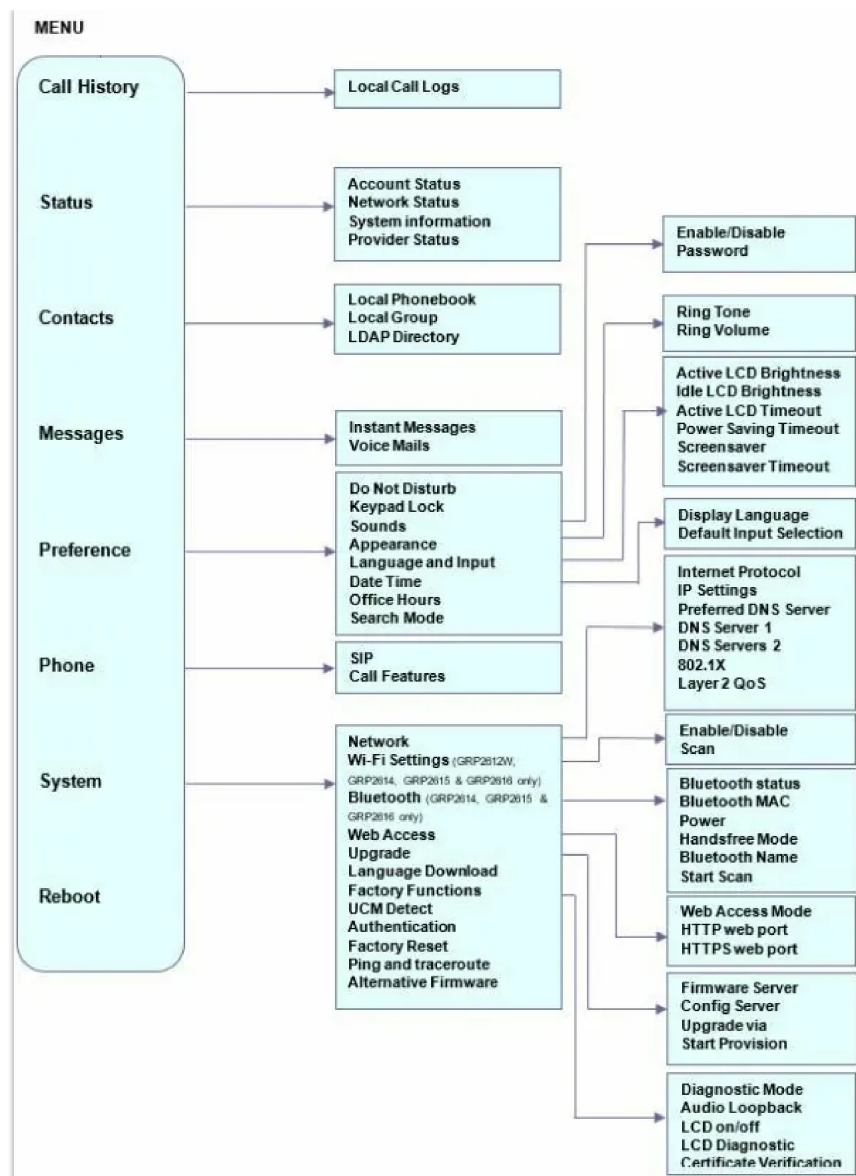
MENU

Call History

Status

Contacts

Messages

Preference

Phone

System

Reboot

Local Call Logs

Account Status
Network Status
System information
Provider Status

Local Phonebook
Local Group
LDAP Directory

Instant Messages
Voice Mails

Do Not Disturb
Keypad Lock
Sounds
Appearance
Language and Input
Date Time
Office Hours
Search Mode

SIP
Call Features

Network
Wi-Fi Settings (GRP2612W, GRP2614, GRP2615 & GRP2616 only)
Bluetooth (GRP2614, GRP2615 & GRP2616 only)
Web Access
Upgrade
Language Download
Factory Functions
UCM Detect
Authentication
Factory Reset
Ping and traceroute
Alternative Firmware

Enable/Disable
Password

Ring Tone
Ring Volume

Active LCD Brightness
Idle LCD Brightness
Active LCD Timeout
Power Saving Timeout
Screensaver
Screensaver Timeout

Display Language
Default Input Selection

Internet Protocol
IP Settings
Preferred DNS Server
DNS Server 1
DNS Servers 2
802.1X
Layer 2 QoS

Enable/Disable
Scan

Bluetooth status
Bluetooth MAC
Power
Handsfree Mode
Bluetooth Name
Start Scan

Web Access Mode
HTTP web port
HTTPS web port

Firmware Server
Config Server
Upgrade via
Start Provision

Diagnostic Mode
Audio Loopback
LCD on/off
LCD Diagnostic
Certificate Verification